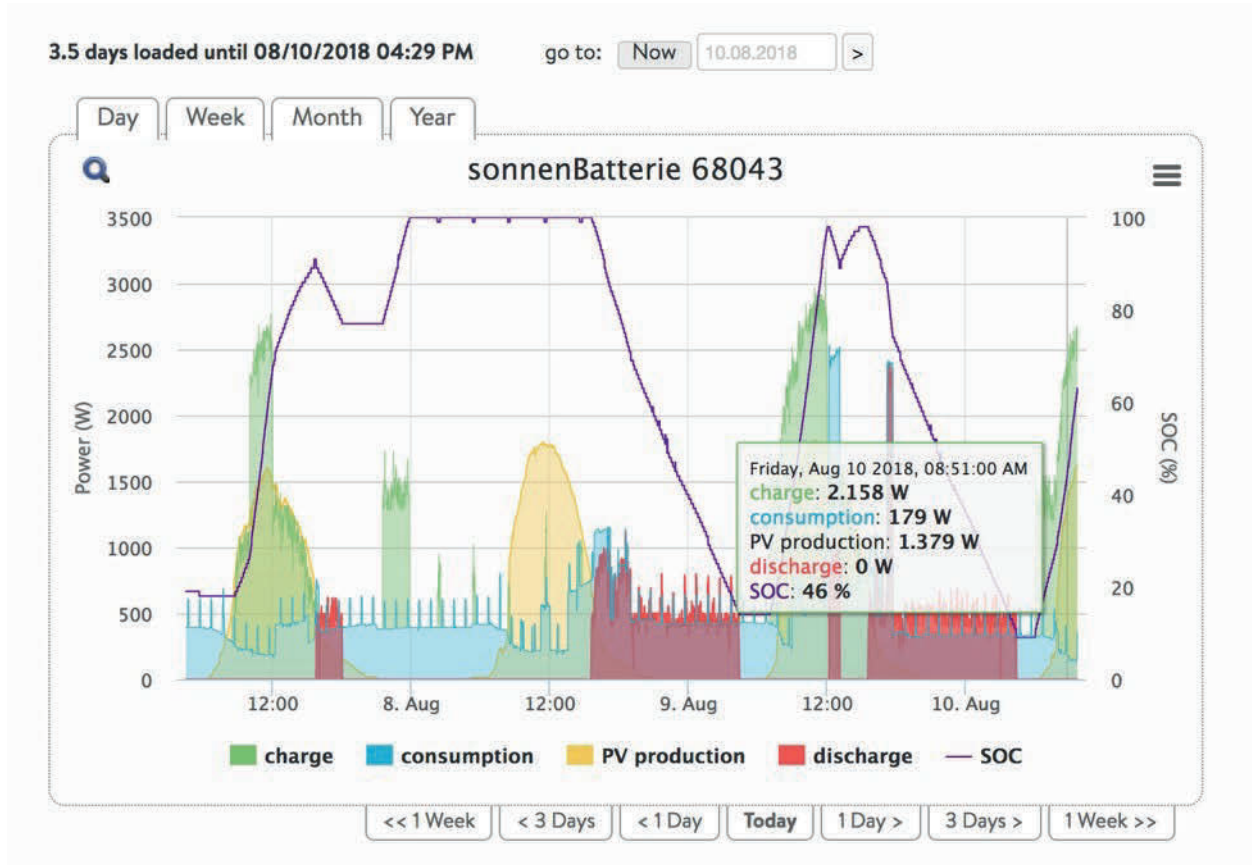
3.5 days loaded until 08/10/2018 04:29 PM

go to: Now 10.08.2018 >

Day Week Month Year

sonnenBatterie 68043

Power (W)

3500
3000
2500
2000
1500
1000
500
0

SOC (%)

100
80
60
40
20
0

12:00 8. Aug 12:00 9. Aug 12:00 10. Aug

Friday, Aug 10 2018, 08:51:00 AM
charge: 2.158 W
consumption: 179 W
PV production: 1.379 W
discharge: 0 W
SOC: 46 %

charge consumption PV production discharge SOC

<< 1 Week < 3 Days < 1 Day Today 1 Day > 3 Days > 1 Week >>